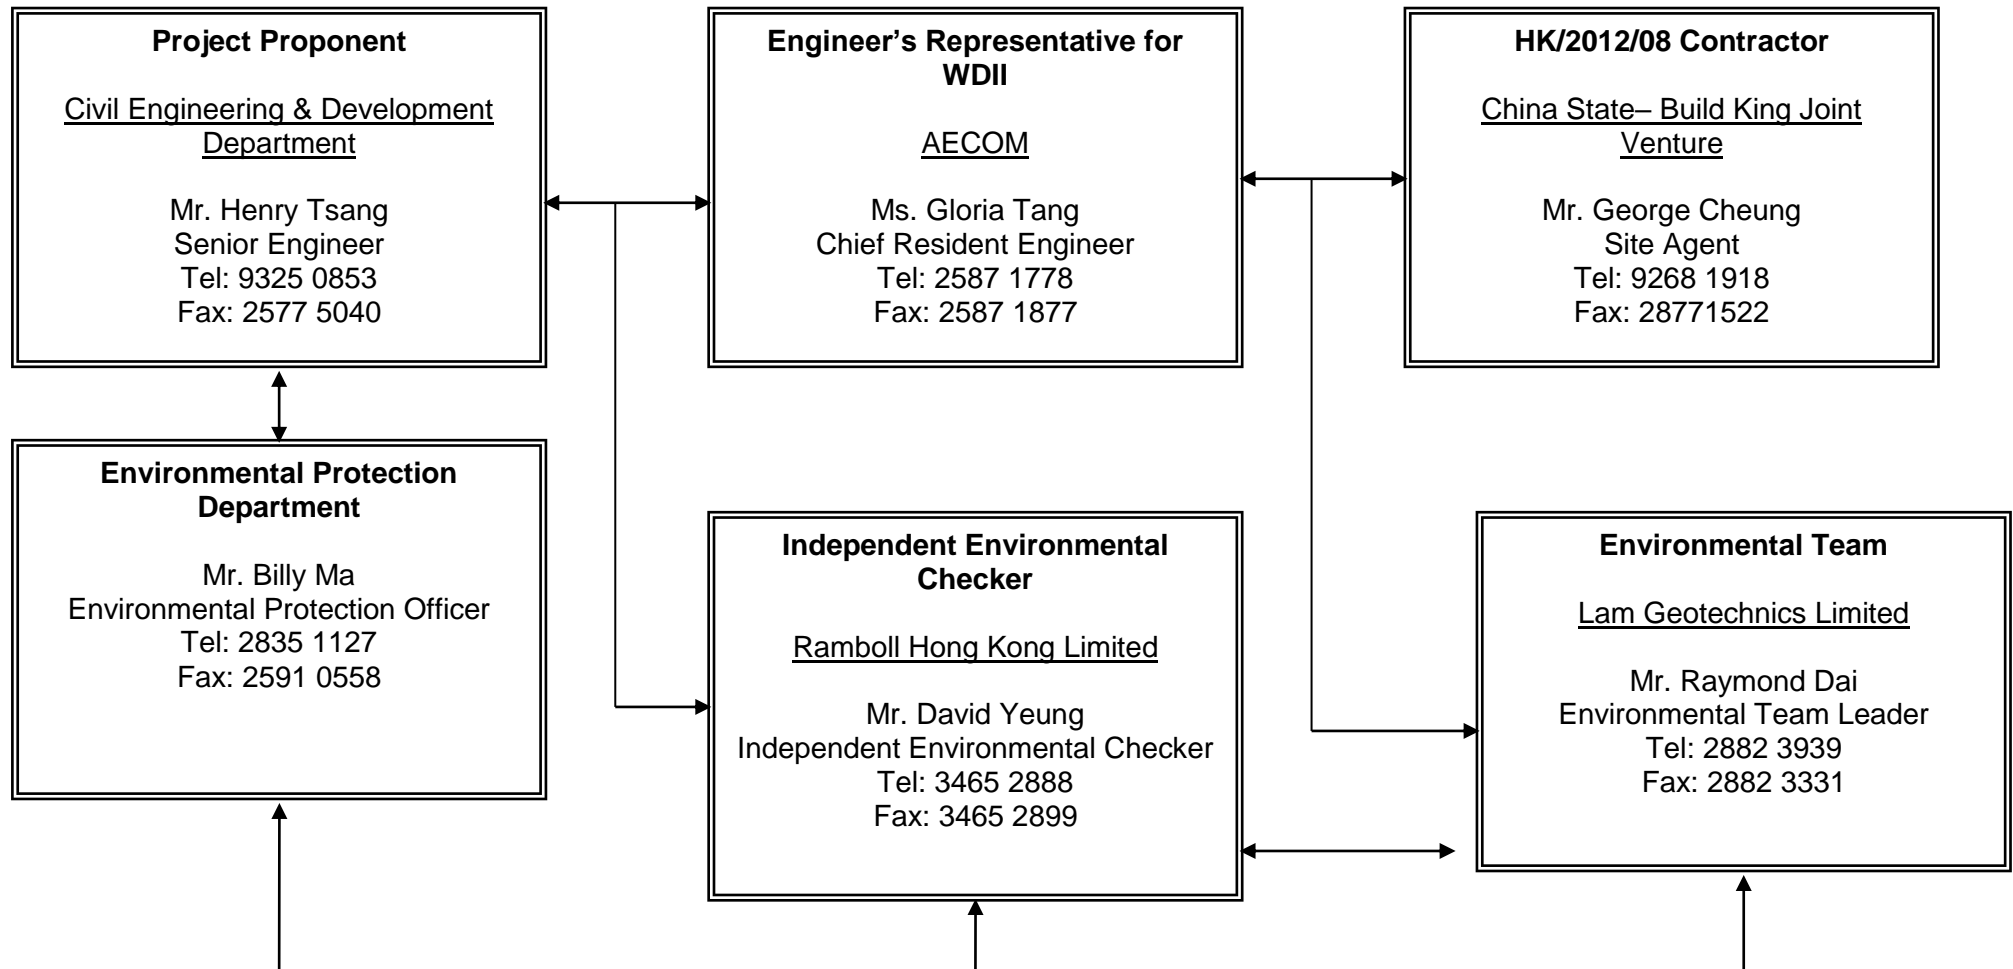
**Project Proponent**

Civil Engineering & Development Department

Mr. Henry Tsang
Senior Engineer
Tel: 9325 0853
Fax: 2577 5040

**Engineer's Representative for WDII**

AECOM

Ms. Gloria Tang
Chief Resident Engineer
Tel: 2587 1778
Fax: 2587 1877

**HK/2012/08 Contractor**

China State– Build King Joint Venture

Mr. George Cheung
Site Agent
Tel: 9268 1918
Fax: 28771522

**Environmental Protection Department**

Mr. Billy Ma
Environmental Protection Officer
Tel: 2835 1127
Fax: 2591 0558

**Independent Environmental Checker**

Ramboll Hong Kong Limited

Mr. David Yeung
Independent Environmental Checker
Tel: 3465 2888
Fax: 3465 2899

**Environmental Team**

Lam Geotechnics Limited

Mr. Raymond Dai
Environmental Team Leader
Tel: 2882 3939
Fax: 2882 3331